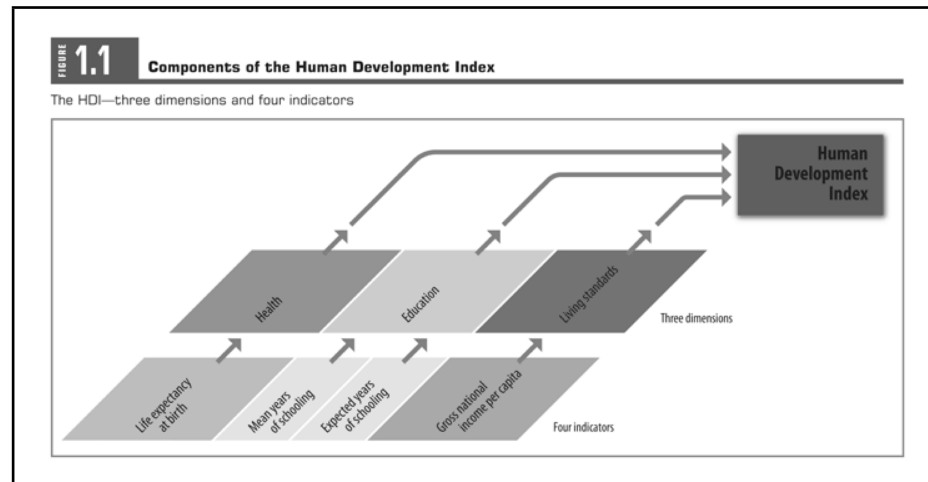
FIGURE 1.1 Components of the Human Development Index

The HDI—three dimensions and four indicators

Human Development Index

Health

Education

Living standards

Three dimensions

Life expectancy at birth

Mean years of schooling

Expected years of schooling

Gross national income per capita

Four indicators